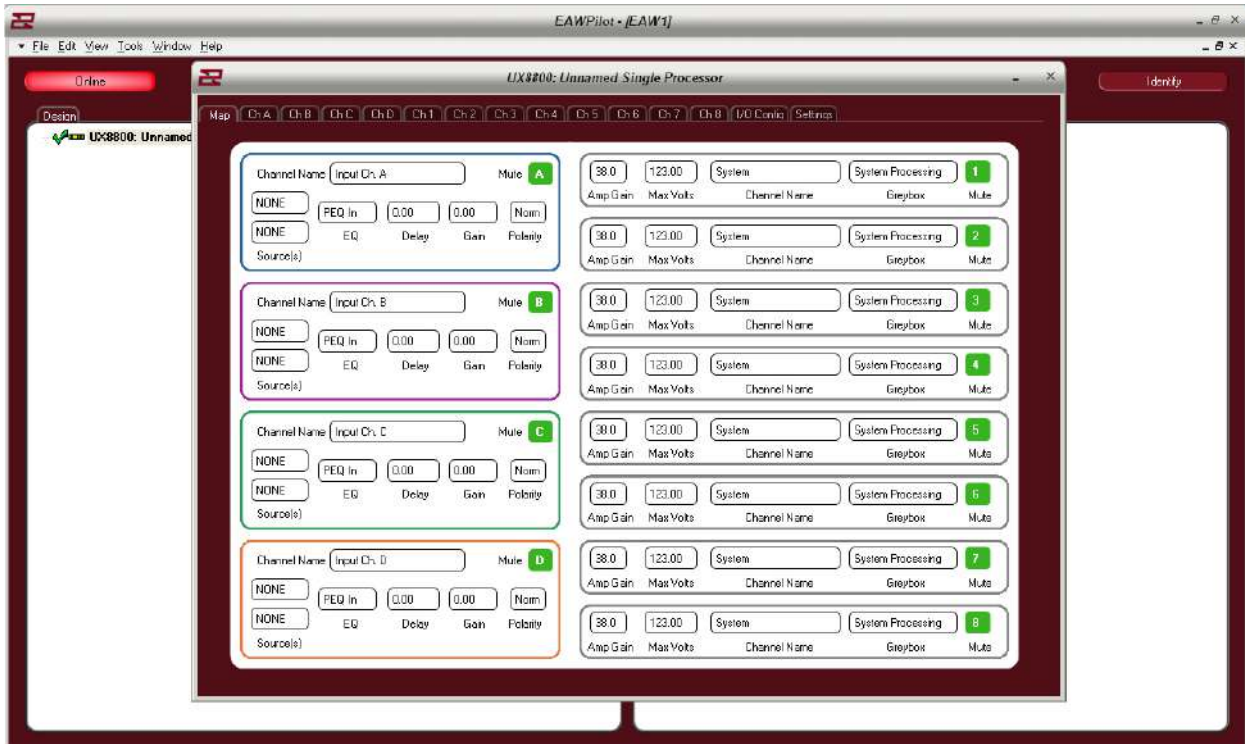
EAWPilot - [EAW1]

File Edit View Tools Window Help

Online

Identify

Design

UX8800: Unnamed

UX8800: Unnamed Single Processor

Map | Ch A | Ch B | Ch C | Ch D | Ch 1 | Ch 2 | Ch 3 | Ch 4 | Ch 5 | Ch 6 | Ch 7 | Ch 8 | I/O Config | Settings

Channel Name Input Ch. A Mute A
NONE PEQ In 0.00 0.00 Norm
NONE EQ Delay Gain Polarity
Source(s)

Channel Name Input Ch. B Mute B
NONE PEQ In 0.00 0.00 Norm
NONE EQ Delay Gain Polarity
Source(s)

Channel Name Input Ch. C Mute C
NONE PEQ In 0.00 0.00 Norm
NONE EQ Delay Gain Polarity
Source(s)

Channel Name Input Ch. D Mute D
NONE PEQ In 0.00 0.00 Norm
NONE EQ Delay Gain Polarity
Source(s)

| 38.0 | 123.00 | System | System Processing | 1 |
|---|---|---|---|---|
| Amp Gain | Max Volts | Channel Name | Greybox | Mute |
| 38.0 | 123.00 | System | System Processing | 2 |
| Amp Gain | Max Volts | Channel Name | Greybox | Mute |
| 38.0 | 123.00 | System | System Processing | 3 |
| Amp Gain | Max Volts | Channel Name | Greybox | Mute |
| 38.0 | 123.00 | System | System Processing | 4 |
| Amp Gain | Max Volts | Channel Name | Greybox | Mute |
| 38.0 | 123.00 | System | System Processing | 5 |
| Amp Gain | Max Volts | Channel Name | Greybox | Mute |
| 38.0 | 123.00 | System | System Processing | 6 |
| Amp Gain | Max Volts | Channel Name | Greybox | Mute |
| 38.0 | 123.00 | System | System Processing | 7 |
| Amp Gain | Max Volts | Channel Name | Greybox | Mute |
| 38.0 | 123.00 | System | System Processing | 8 |
| Amp Gain | Max Volts | Channel Name | Greybox | Mute |